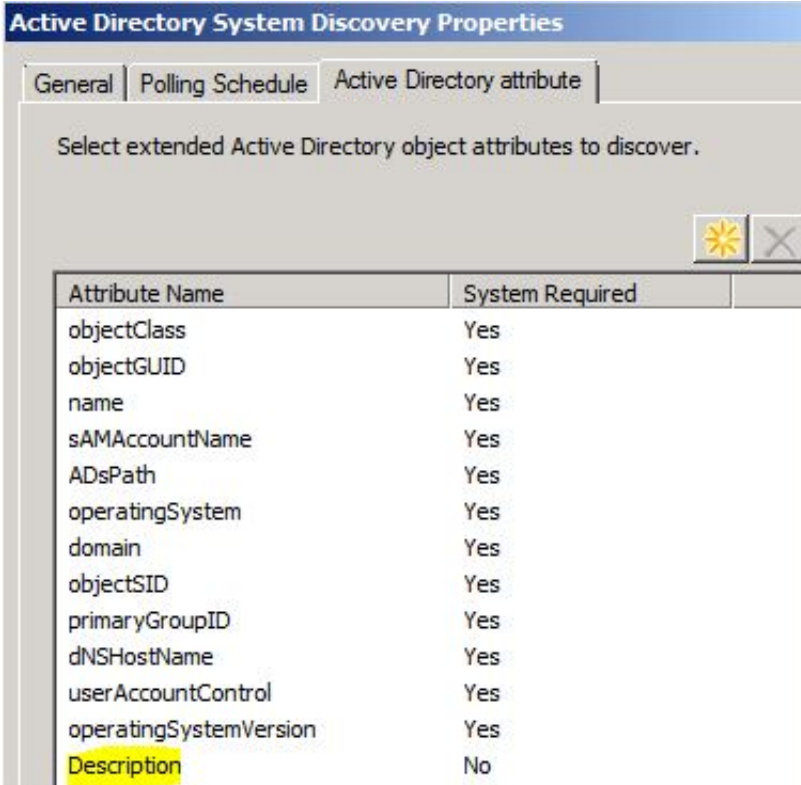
Active Directory System Discovery Properties

General | Polling Schedule | Active Directory attribute

Select extended Active Directory object attributes to discover.

| Attribute Name | System Required |
|---|---|
| objectClass | Yes |
| objectGUID | Yes |
| name | Yes |
| sAMAccountName | Yes |
| ADsPath | Yes |
| operatingSystem | Yes |
| domain | Yes |
| objectSID | Yes |
| primaryGroupID | Yes |
| dNSHostName | Yes |
| userAccountControl | Yes |
| operatingSystemVersion | Yes |
| Description | No |